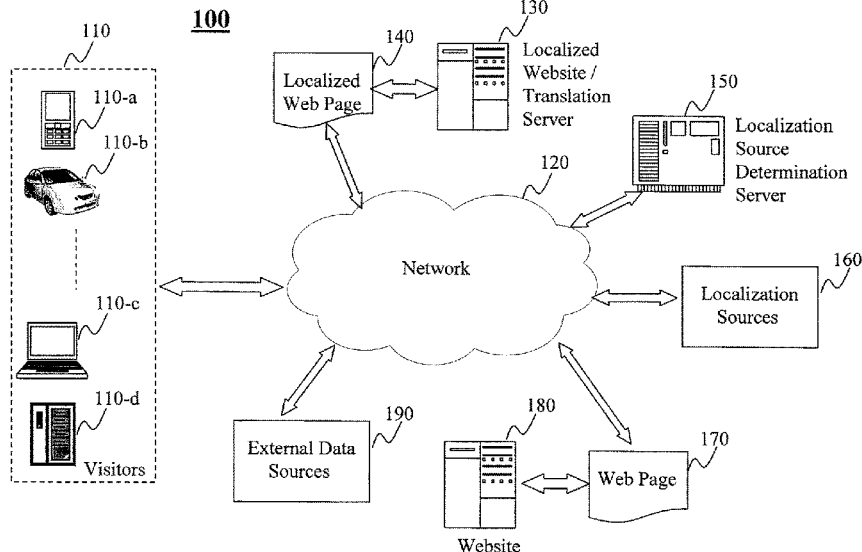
100

110

110-a

110-b

110-c

110-d

Visitors

140

Localized Web Page

130

Localized Website / Translation Server

150

Localization Source Determination Server

120

Network

160

Localization Sources

190

External Data Sources

180

Website

170

Web Page